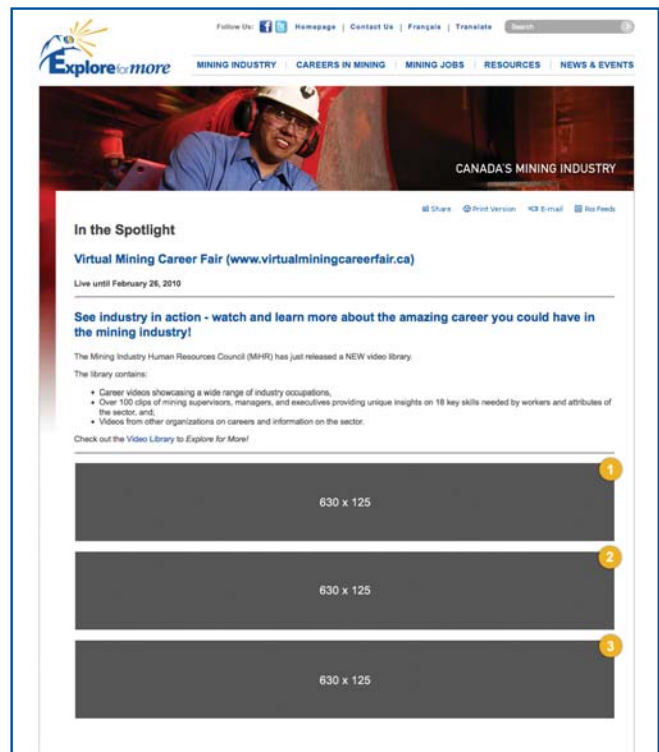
Explore for more

Follow Us: Homepage | Contact Us | Français | Translate Search

MINING INDUSTRY | CAREERS IN MINING | MINING JOBS | RESOURCES | NEWS & EVENTS

CANADA'S MINING INDUSTRY

Share Print Version E-mail Rss Feeds

In the Spotlight

Virtual Mining Career Fair (www.virtualminingcareerfair.ca)

Live until February 26, 2010

See industry in action - watch and learn more about the amazing career you could have in the mining industry!

The Mining Industry Human Resources Council (MiHR) has just released a NEW video library.

The library contains:

- Career videos showcasing a wide range of industry occupations,
- Over 100 clips of mining supervisors, managers, and executives providing unique insights on 18 key skills needed by workers and attributes of the sector, and;
- Videos from other organizations on careers and information on the sector.

Check out the Video Library to Explore for More!

1

630 x 125

2

630 x 125

3

630 x 125